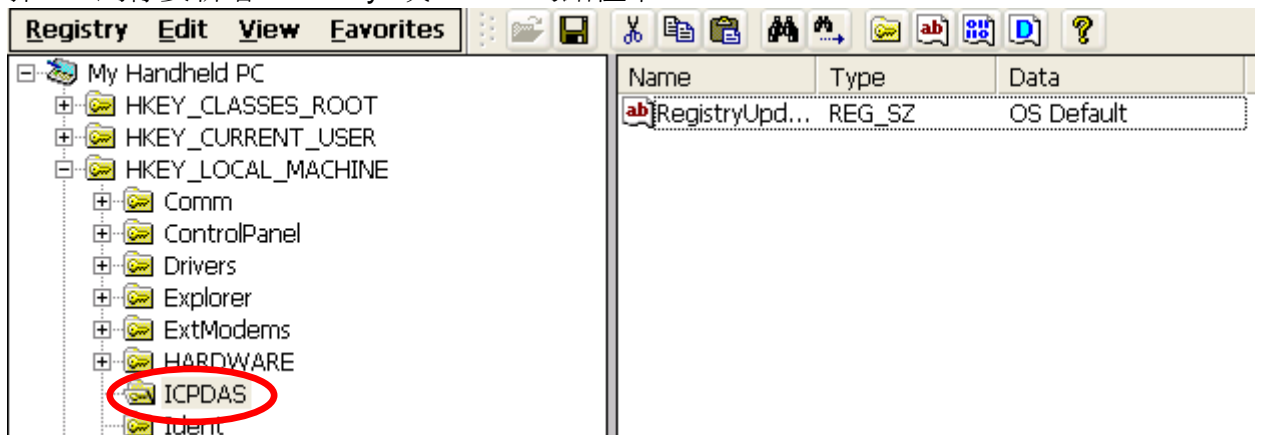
Registry Edit View Favorites

My Handheld PC
HKEY_CLASSES_ROOT
HKEY_CURRENT_USER
HKEY_LOCAL_MACHINE
Comm
ControlPanel
Drivers
Explorer
ExtModems
HARDWARE
ICPDAS
Ident

| Name | Type | Data |
|---|---|---|
| RegistryUpd... | REG_SZ | OS Default |